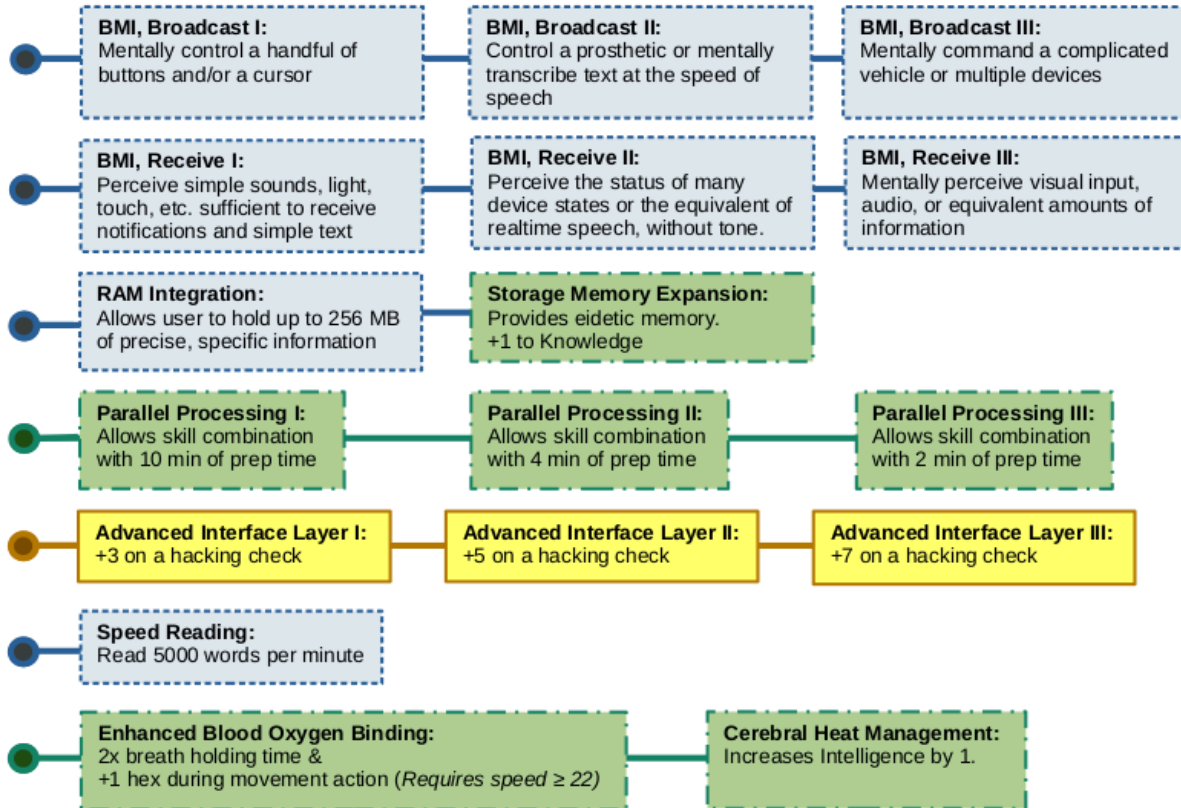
**BMI, Broadcast I:**
Mentally control a handful of buttons and/or a cursor

**BMI, Broadcast II:**
Control a prosthetic or mentally transcribe text at the speed of speech

**BMI, Broadcast III:**
Mentally command a complicated vehicle or multiple devices

**BMI, Receive I:**
Perceive simple sounds, light, touch, etc. sufficient to receive notifications and simple text

**BMI, Receive II:**
Perceive the status of many device states or the equivalent of realtime speech, without tone.

**BMI, Receive III:**
Mentally perceive visual input, audio, or equivalent amounts of information

**RAM Integration:**
Allows user to hold up to 256 MB of precise, specific information

**Storage Memory Expansion:**
Provides eidetic memory.
+1 to Knowledge

**Parallel Processing I:**
Allows skill combination with 10 min of prep time

**Parallel Processing II:**
Allows skill combination with 4 min of prep time

**Parallel Processing III:**
Allows skill combination with 2 min of prep time

**Advanced Interface Layer I:**
+3 on a hacking check

**Advanced Interface Layer II:**
+5 on a hacking check

**Advanced Interface Layer III:**
+7 on a hacking check

**Speed Reading:**
Read 5000 words per minute

**Enhanced Blood Oxygen Binding:**
2x breath holding time &
+1 hex during movement action (*Requires speed* $\geq$ *22*)

**Cerebral Heat Management:**
Increases Intelligence by 1.